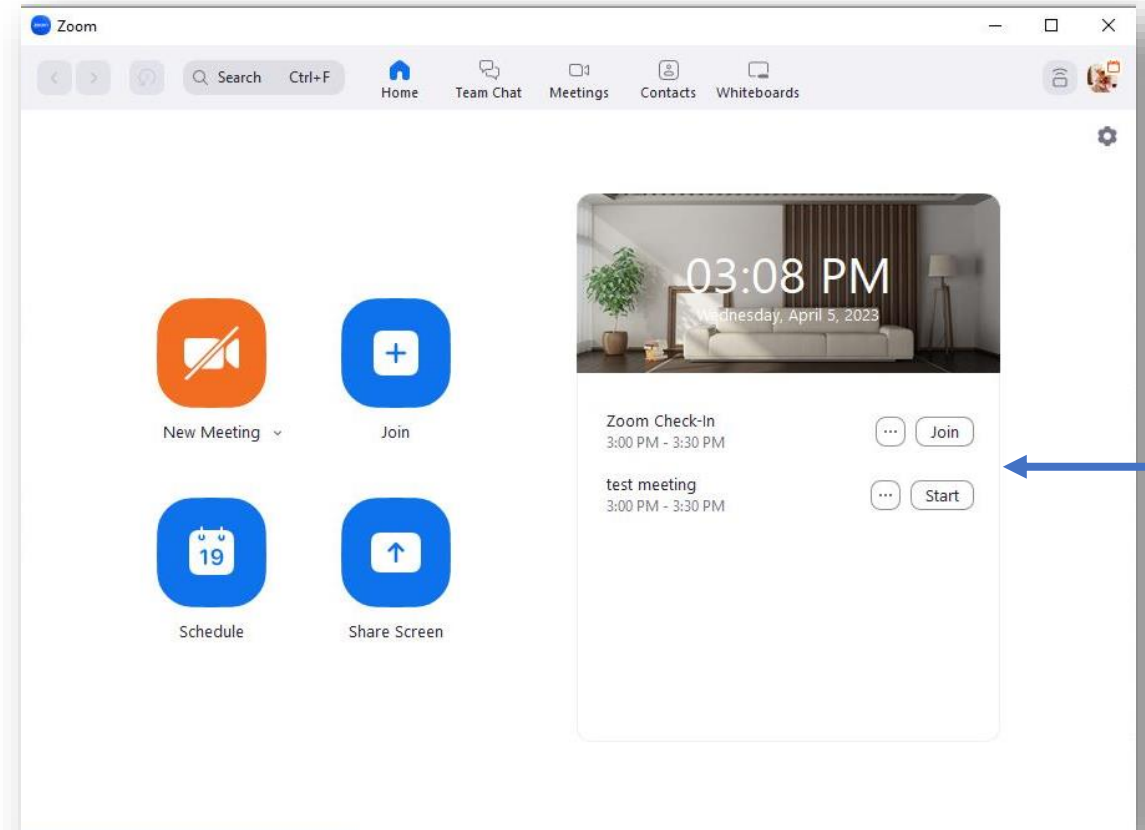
Zoom

Search Ctrl+F

Home

Team Chat

Meetings

Contacts

Whiteboards

03:08 PM

Wednesday, April 5, 2023

New Meeting

Join

Schedule

19

Share Screen

Zoom Check-In
3:00 PM - 3:30 PM

Join

test meeting
3:00 PM - 3:30 PM

Start